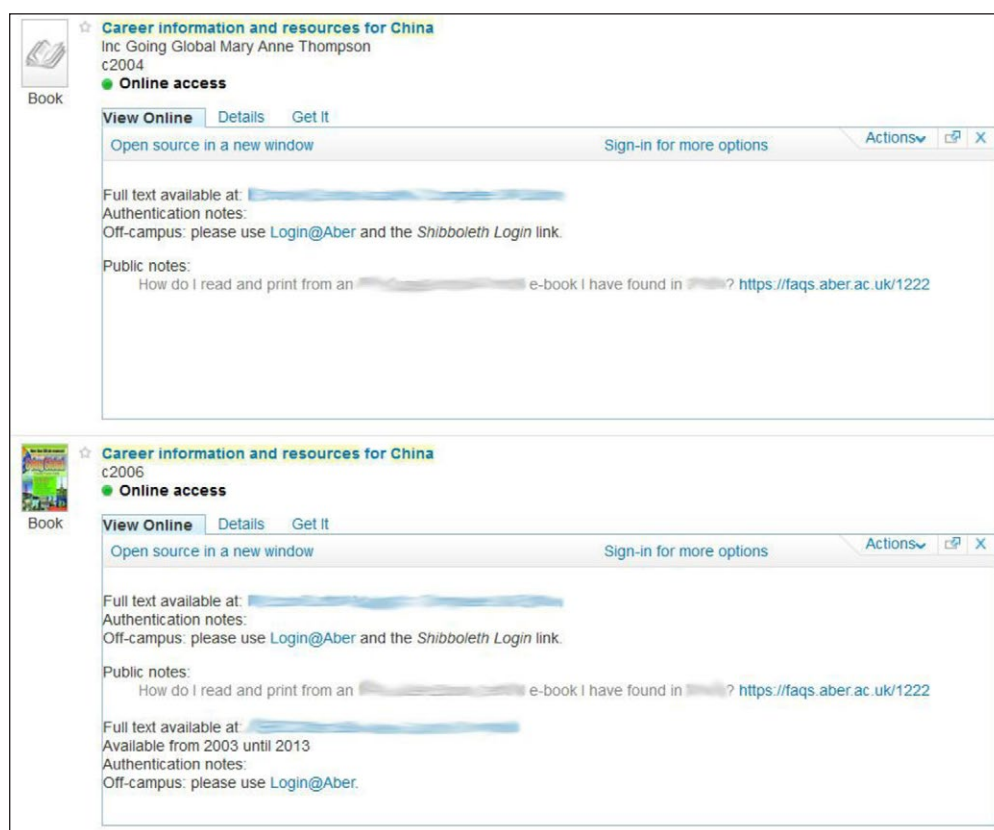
Book

Career information and resources for China
Inc Going Global Mary Anne Thompson
c2004
Online access

View Online Details Get It

Open source in a new window Sign-in for more options Actions

Full text available at: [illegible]
Authentication notes:
Off-campus: please use Login@Aber and the Shibboleth Login link.

Public notes:
How do I read and print from an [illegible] e-book I have found in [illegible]? https://faqs.aber.ac.uk/1222

Book

Career information and resources for China
c2006
Online access

View Online Details Get It

Open source in a new window Sign-in for more options Actions

Full text available at: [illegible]
Authentication notes:
Off-campus: please use Login@Aber and the Shibboleth Login link.

Public notes:
How do I read and print from an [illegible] e-book I have found in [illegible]? https://faqs.aber.ac.uk/1222

Full text available at: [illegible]
Available from 2003 until 2013
Authentication notes:
Off-campus: please use Login@Aber.